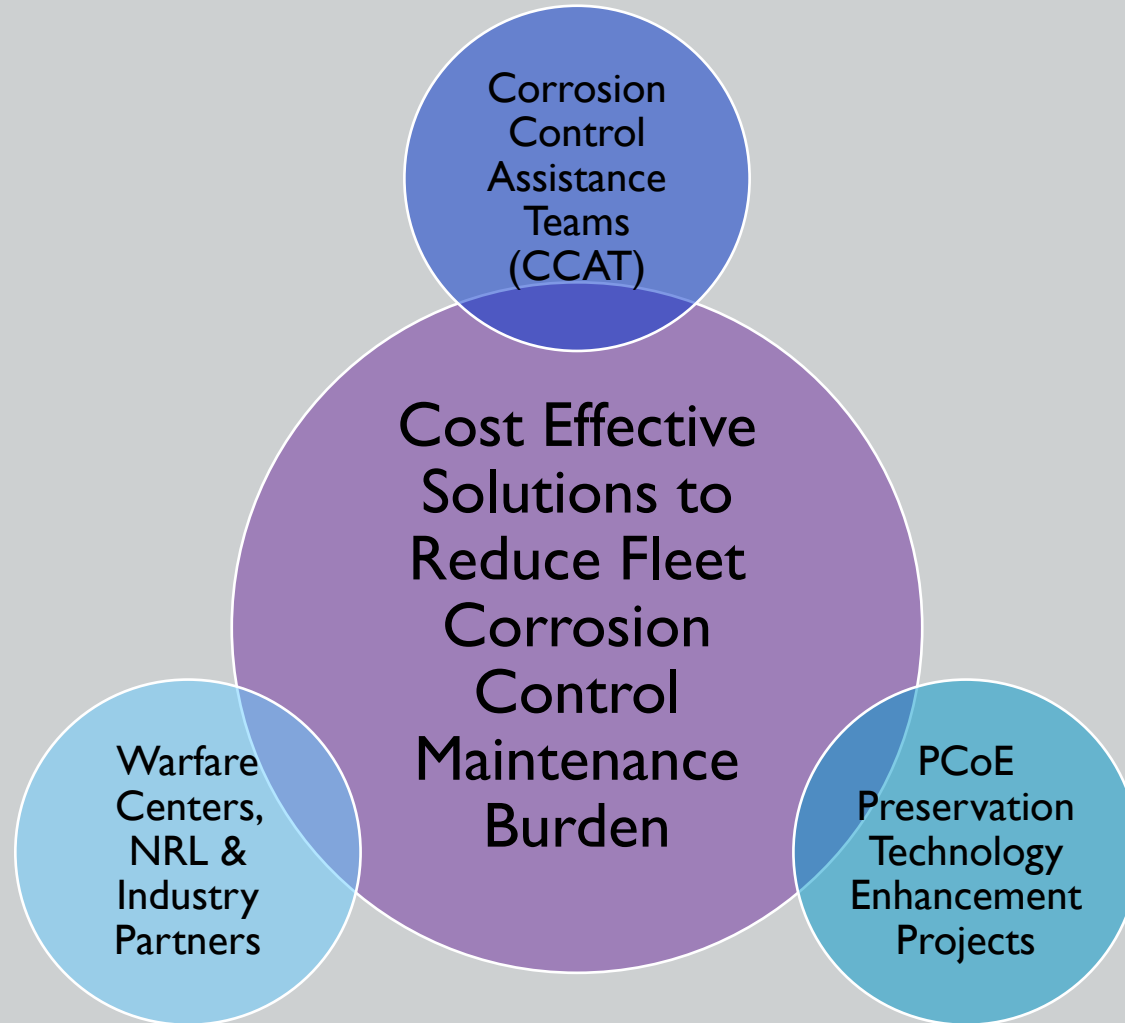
Corrosion Control Assistance Teams (CCAT)

Cost Effective Solutions to Reduce Fleet Corrosion Control Maintenance Burden

Warfare Centers, NRL & Industry Partners

PCoE Preservation Technology Enhancement Projects